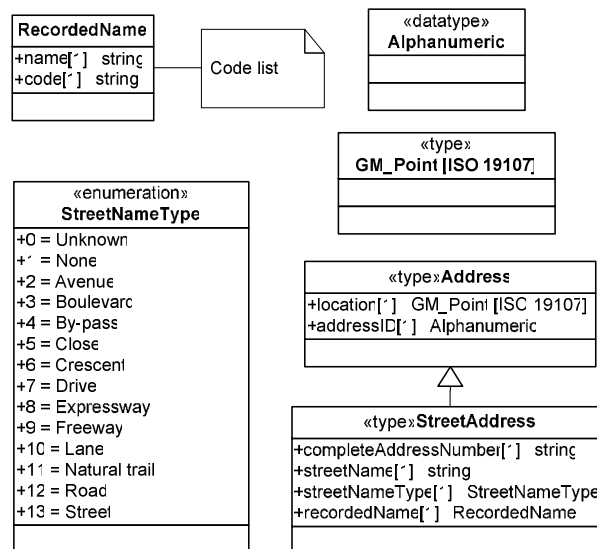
RecordedName
+name[´] string
+code[´] string

Code list

«datatype»
Alphanumeric

«type»
GM_Point [ISO 19107]

«enumeration»
StreetNameType
+0 = Unknown
+´ = None
+2 = Avenue
+3 = Boulevard
+4 = By-pass
+5 = Close
+6 = Crescent
+7 = Drive
+8 = Expressway
+9 = Freeway
+10 = Lane
+11 = Natural trail
+12 = Road
+13 = Street

«type»Address
+location[´] GM_Point [ISO 19107]
+addressID[´] Alphanumeric

«type»StreetAddress
+completeAddressNumber[´] string
+streetName[´] string
+streetNameType[´] StreetNameType
+recordedName[´] RecordedName